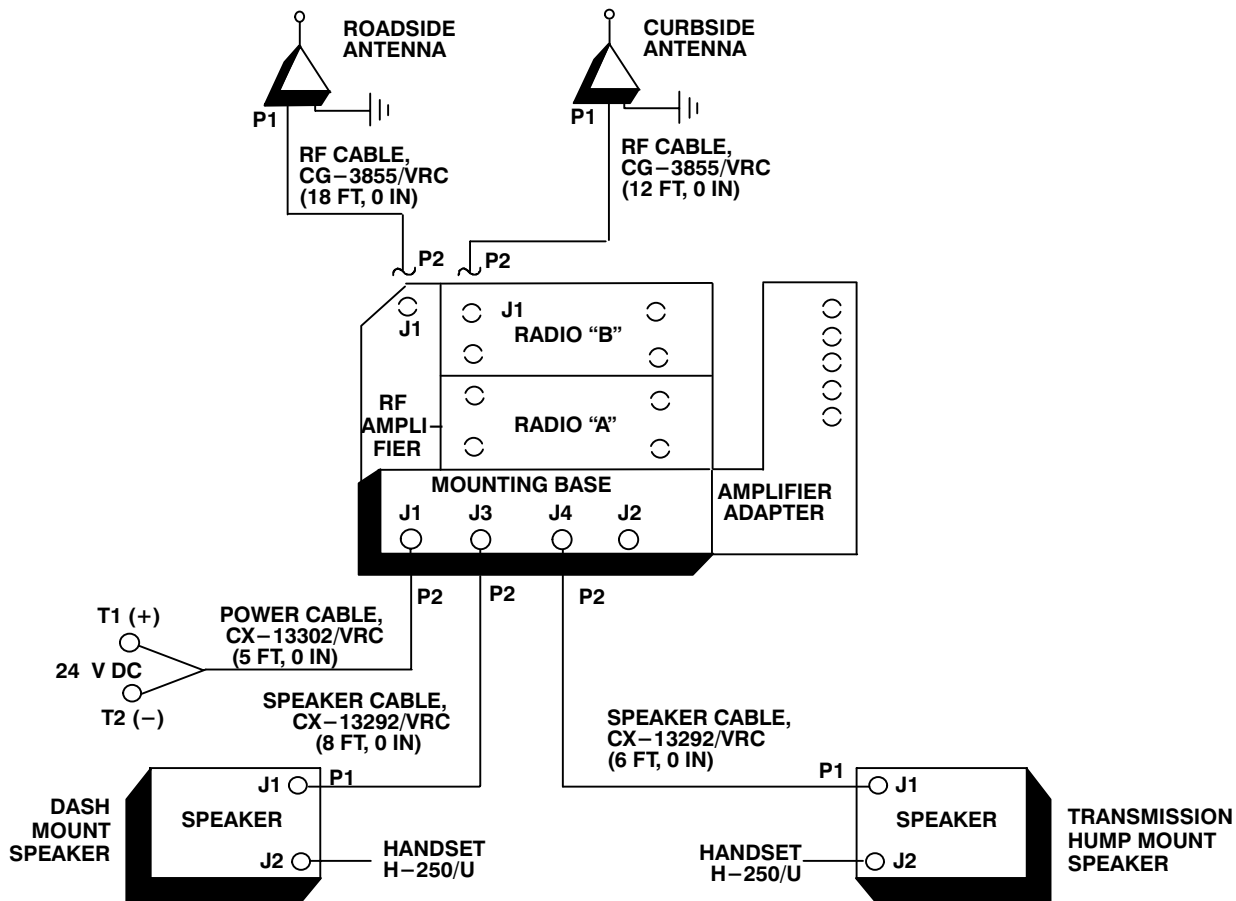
ROADSIDE ANTENNA

CURBSIDE ANTENNA

P1

P1

RF CABLE, CG−3855/VRC (18 FT, 0 IN)

RF CABLE, CG−3855/VRC (12 FT, 0 IN)

P2

P2

J1

J1

RADIO “B”

RF AMPLI-FIER

RADIO “A”

MOUNTING BASE

J1 J3 J4 J2

AMPLIFIER ADAPTER

P2

P2

P2

T1 (+)

24 V DC

T2 (−)

POWER CABLE, CX−13302/VRC (5 FT, 0 IN)

SPEAKER CABLE, CX−13292/VRC (8 FT, 0 IN)

SPEAKER CABLE, CX−13292/VRC (6 FT, 0 IN)

J1

P1

P1

J1

DASH MOUNT SPEAKER

SPEAKER

SPEAKER

TRANSMISSION HUMP MOUNT SPEAKER

J2

HANDSET H−250/U

HANDSET H−250/U

J2